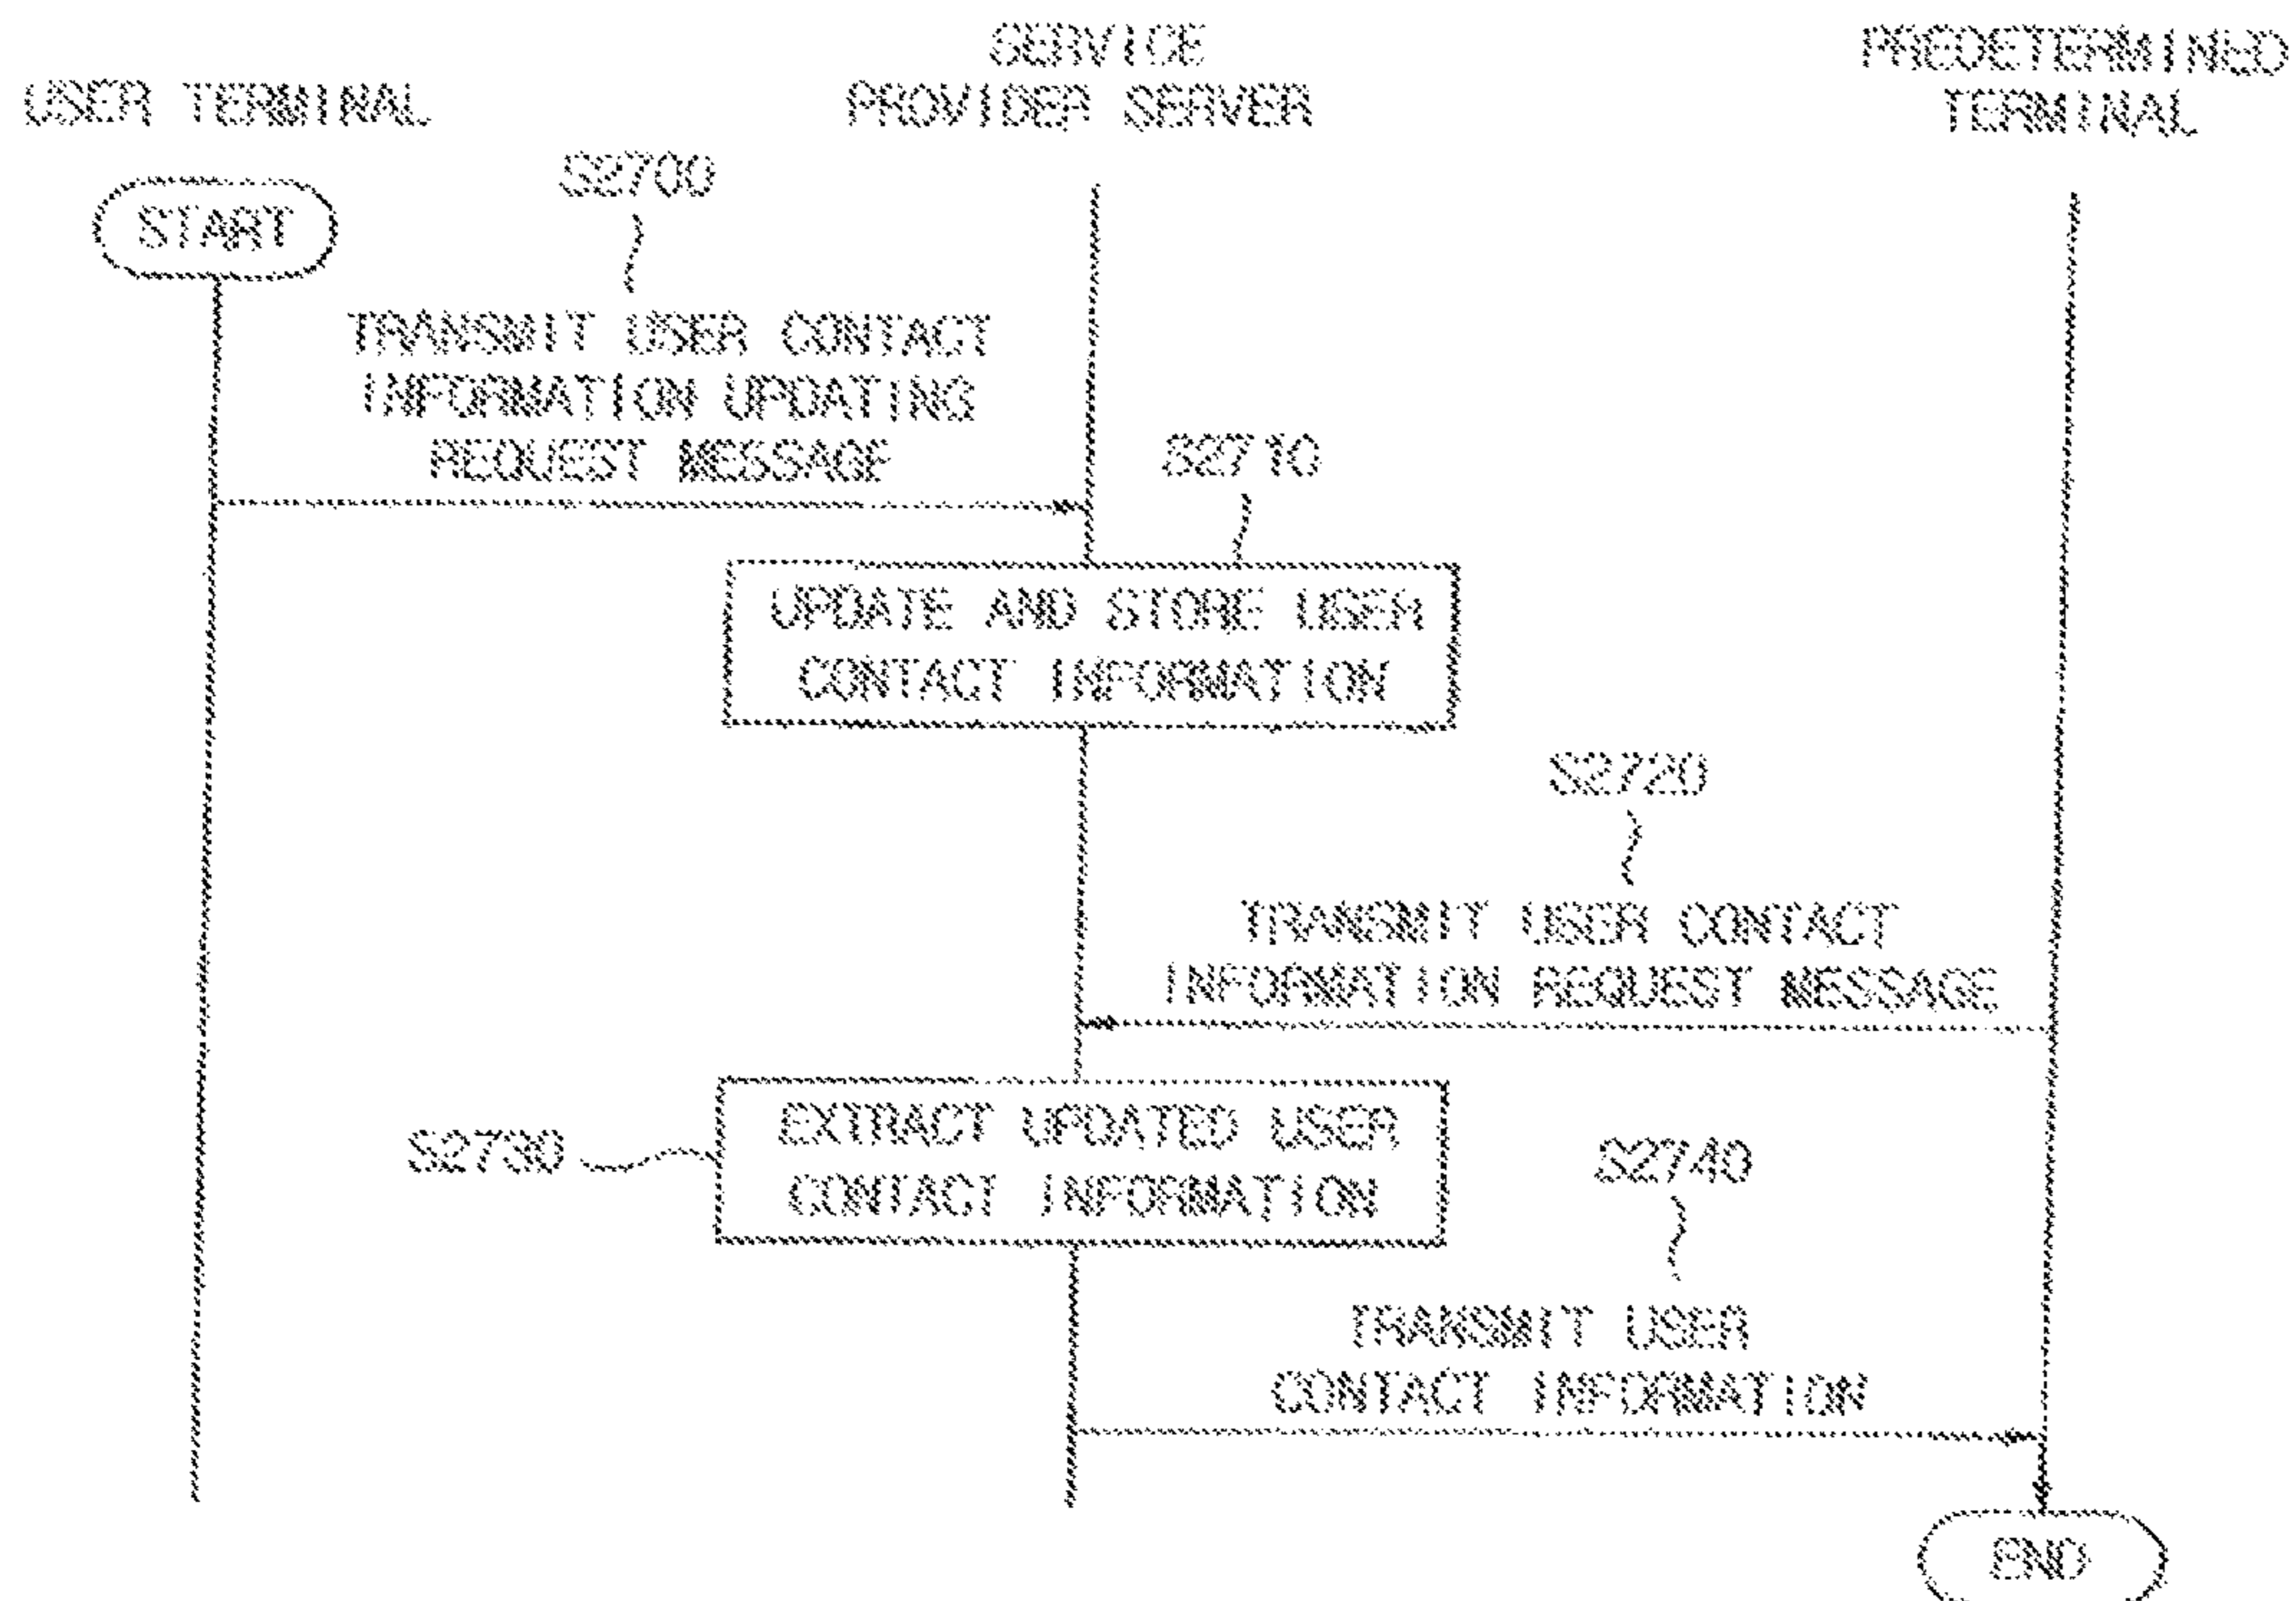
USER TERMINAL

SERVICE PROVIDER SERVER

PREDETERMINED TERMINAL

START

S2700

TRANSMIT USER CONTACT INFORMATION UPDATING REQUEST MESSAGE

S2710

UPDATE AND STORE USER CONTACT INFORMATION

S2720

TRANSMIT USER CONTACT INFORMATION REQUEST MESSAGE

S2730

EXTRACT UPDATED USER CONTACT INFORMATION

S2740

TRANSMIT USER CONTACT INFORMATION

END